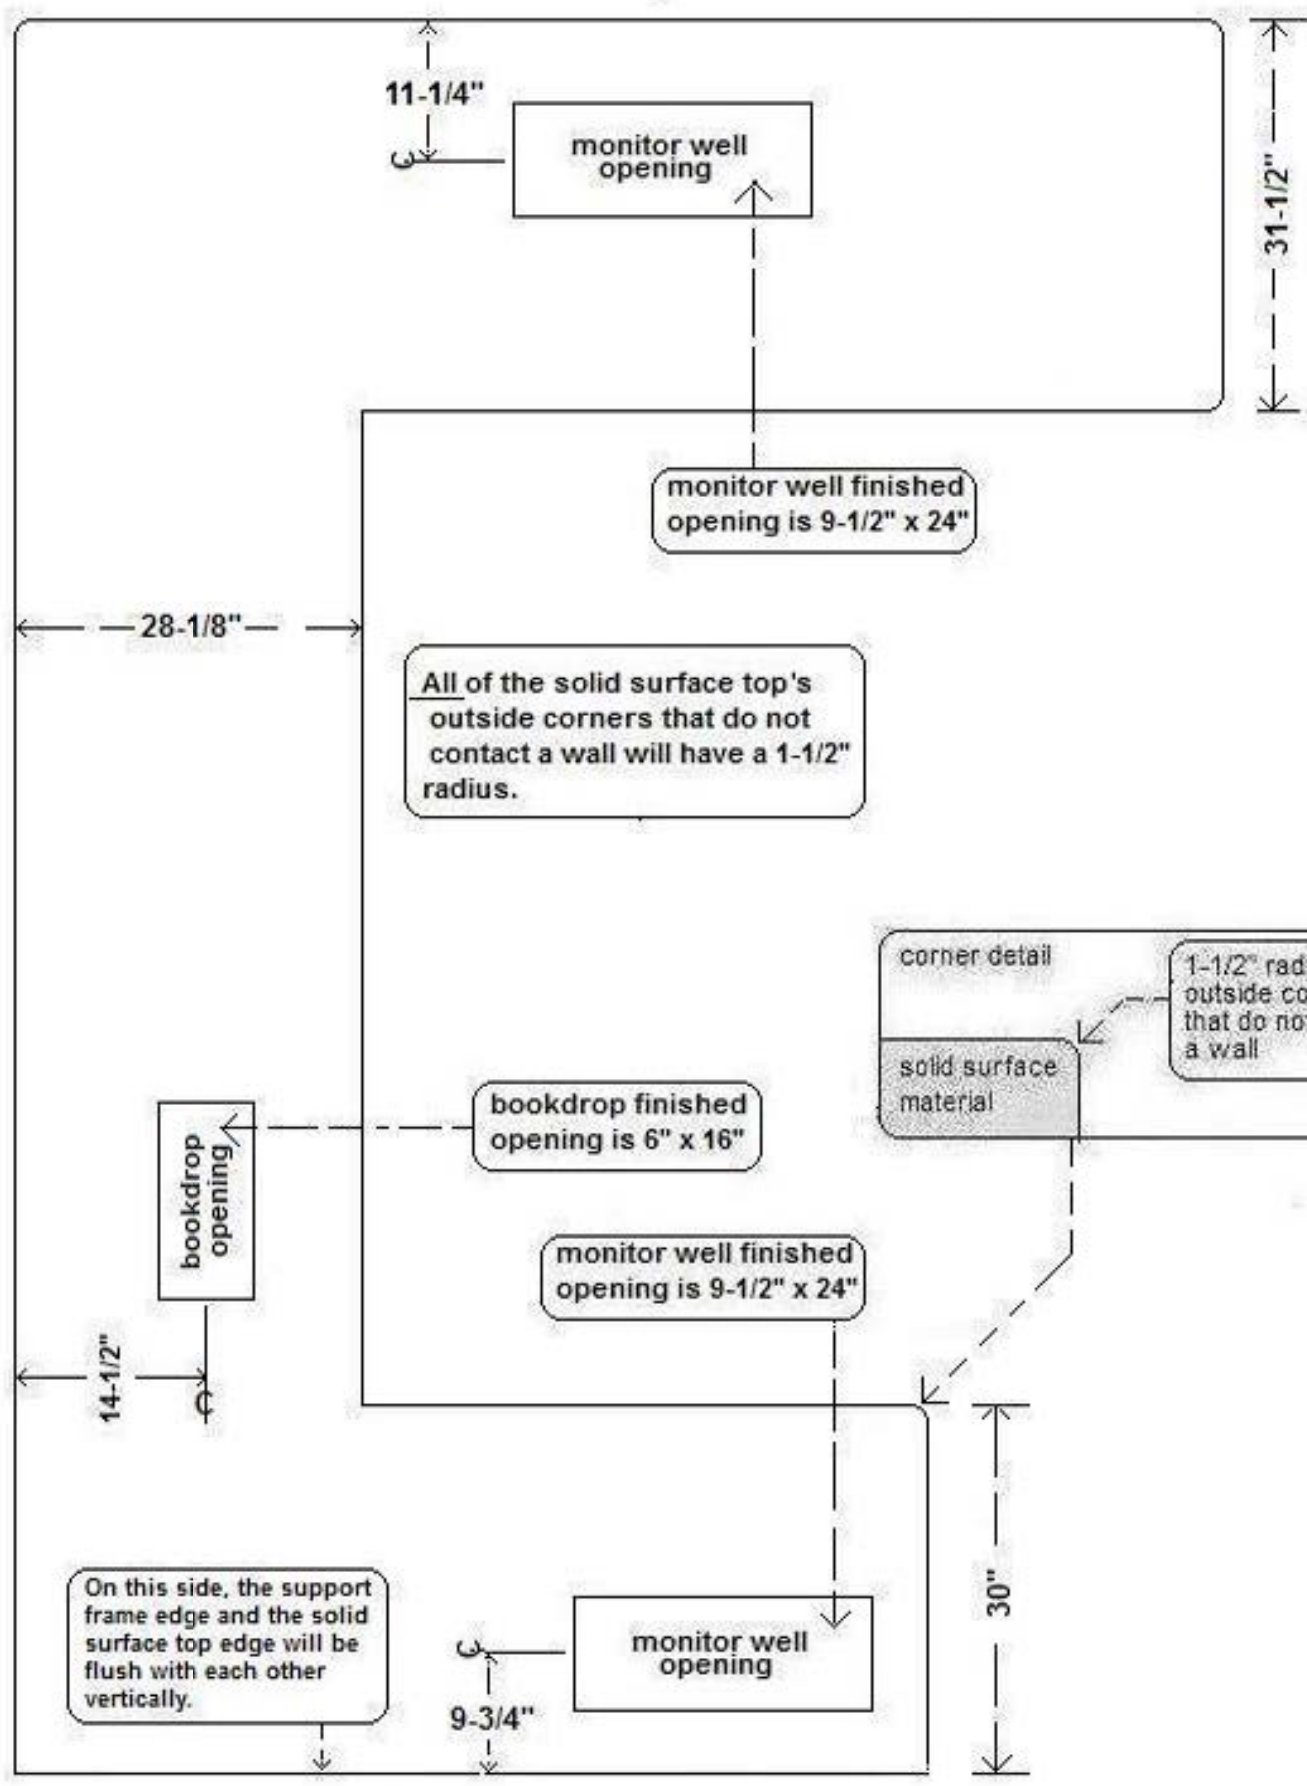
11-1/4"

monitor well opening

31-1/2"

monitor well finished opening is 9-1/2" x 24"

28-1/8"

All of the solid surface top's outside corners that do not contact a wall will have a 1-1/2" radius.

corner detail

1-1/2" rad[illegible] outside co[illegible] that do no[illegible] a wall

solid surface material

bookdrop opening

bookdrop finished opening is 6" x 16"

monitor well finished opening is 9-1/2" x 24"

14-1/2"

30"

On this side, the support frame edge and the solid surface top edge will be flush with each other vertically.

monitor well opening

9-3/4"